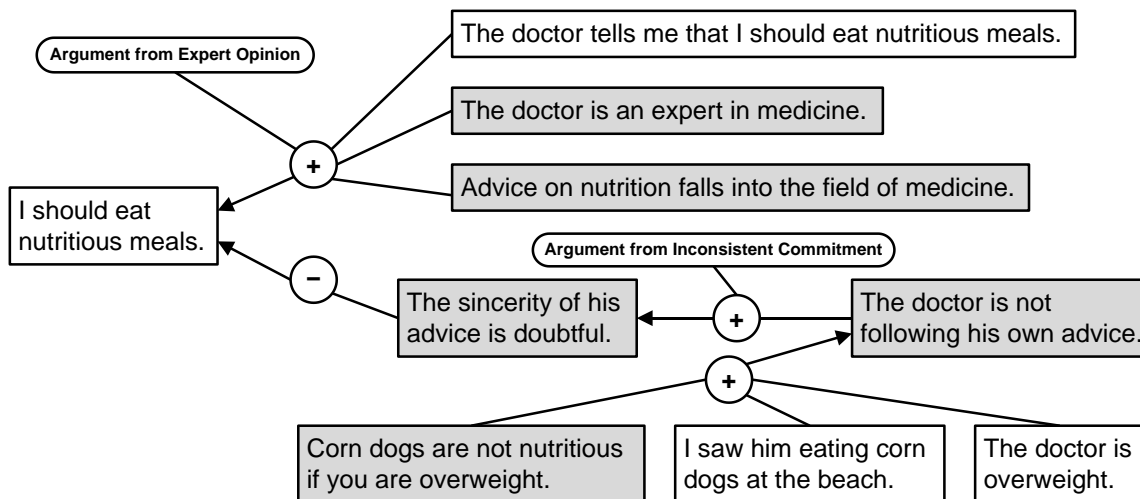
Argument from Expert Opinion

The doctor tells me that I should eat nutritious meals.

The doctor is an expert in medicine.

+

Advice on nutrition falls into the field of medicine.

I should eat nutritious meals.

Argument from Inconsistent Commitment

−

The sincerity of his advice is doubtful.

+

The doctor is not following his own advice.

+

Corn dogs are not nutritious if you are overweight.

I saw him eating corn dogs at the beach.

The doctor is overweight.